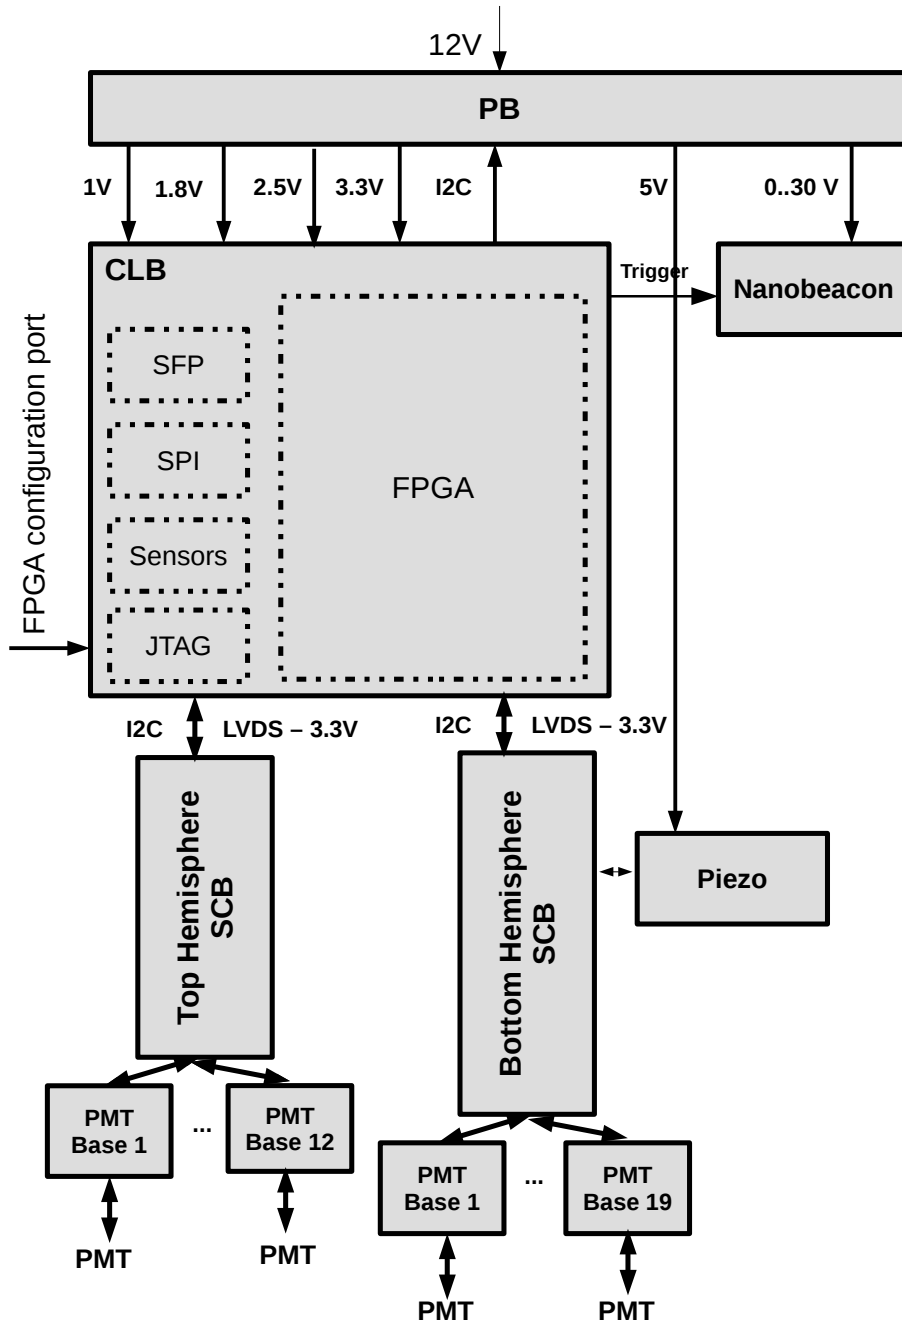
12V

PB

1V
1.8V
2.5V
3.3V
I2C
5V
0..30 V

CLB

Trigger

Nanobeacon

FPGA configuration port

SFP

SPI

Sensors

JTAG

FPGA

I2C
LVDS – 3.3V
I2C
LVDS – 3.3V

Top Hemisphere SCB

Bottom Hemisphere SCB

Piezo

PMT Base 1
...
PMT Base 12

PMT
PMT

PMT Base 1
...
PMT Base 19

PMT
PMT